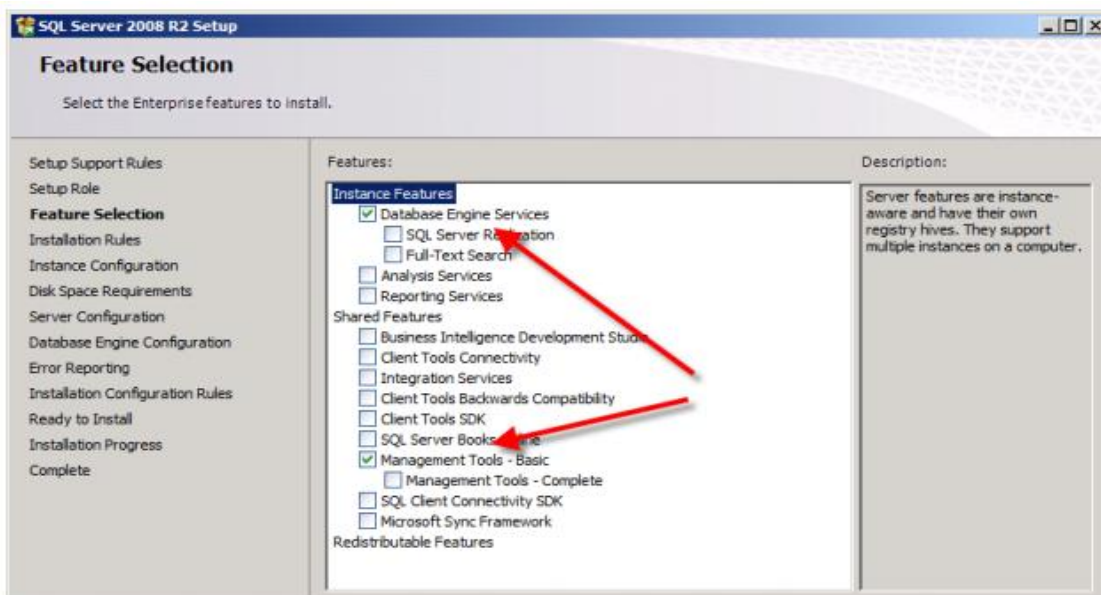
SQL Server 2008 R2 Setup

Feature Selection

Select the Enterprise features to install.

Setup Support Rules
Setup Role
Feature Selection
Installation Rules
Instance Configuration
Disk Space Requirements
Server Configuration
Database Engine Configuration
Error Reporting
Installation Configuration Rules
Ready to Install
Installation Progress
Complete

Features:

Instance Features
Database Engine Services
SQL Server R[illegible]ation
Full-Text Search
Analysis Services
Reporting Services
Shared Features
Business Intelligence Development Stud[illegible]
Client Tools Connectivity
Integration Services
Client Tools Backwards Compatibility
Client Tools SDK
SQL Server Books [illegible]
Management Tools - Basic
Management Tools - Complete
SQL Client Connectivity SDK
Microsoft Sync Framework
Redistributable Features

Description:

Server features are instance-aware and have their own registry hives. They support multiple instances on a computer.